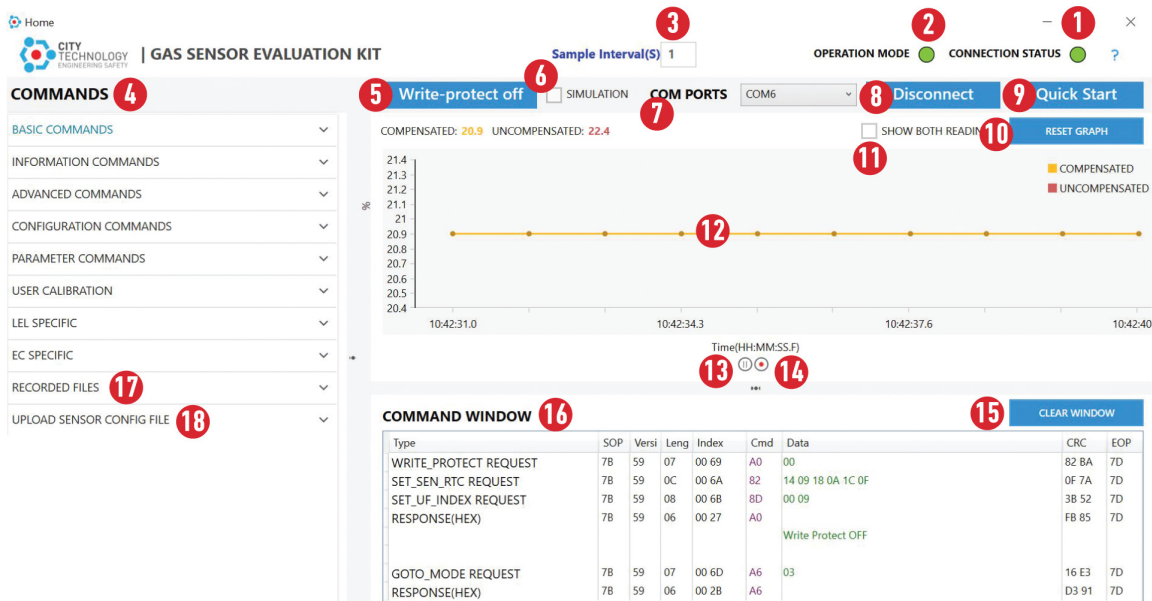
Home

CITY TECHNOLOGY ENGINEERING SAFETY | GAS SENSOR EVALUATION KIT

Sample Interval(S) 1

3

OPERATION MODE 2 CONNECTION STATUS 1

?

COMMANDS 4

BASIC COMMANDS
INFORMATION COMMANDS
ADVANCED COMMANDS
CONFIGURATION COMMANDS
PARAMETER COMMANDS
USER CALIBRATION
LEL SPECIFIC
EC SPECIFIC
RECORDED FILES 17
UPLOAD SENSOR CONFIG FILE 18

5 Write-protect off 6 SIMULATION COM PORTS COM6 8 Disconnect 9 Quick Start

7

COMPENSATED: 20.9 UNCOMPENSATED: 22.4

SHOW BOTH READIN 10 RESET GRAPH

11

| COMPENSATED
| UNCOMPENSATED

%

21.4
21.3
21.2
21.1
21
20.9
20.8
20.7
20.6
20.5
20.4

12

10:42:31.0 10:42:34.3 10:42:37.6 10:42:40

Time(HH:MM:SS.F)

13 14

COMMAND WINDOW 16

15 CLEAR WINDOW

| Type | SOP | Versi | Leng | Index | Cmd | Data | CRC | EOP |
|---|---|---|---|---|---|---|---|---|
| WRITE_PROTECT REQUEST | 7B | 59 | 07 | 00 69 | A0 | 00 | 82 BA | 7D |
| SET_SEN_RTC REQUEST | 7B | 59 | 0C | 00 6A | 82 | 14 09 18 0A 1C 0F | 0F 7A | 7D |
| SET_UF_INDEX REQUEST | 7B | 59 | 08 | 00 6B | 8D | 00 09 | 3B 52 | 7D |
| RESPONSE(HEX) | 7B | 59 | 06 | 00 27 | A0 | | FB 85 | 7D |
| | | | | | | Write Protect OFF | | |
| GOTO_MODE REQUEST | 7B | 59 | 07 | 00 6D | A6 | 03 | 16 E3 | 7D |
| RESPONSE(HEX) | 7B | 59 | 06 | 00 2B | A6 | | D3 91 | 7D |